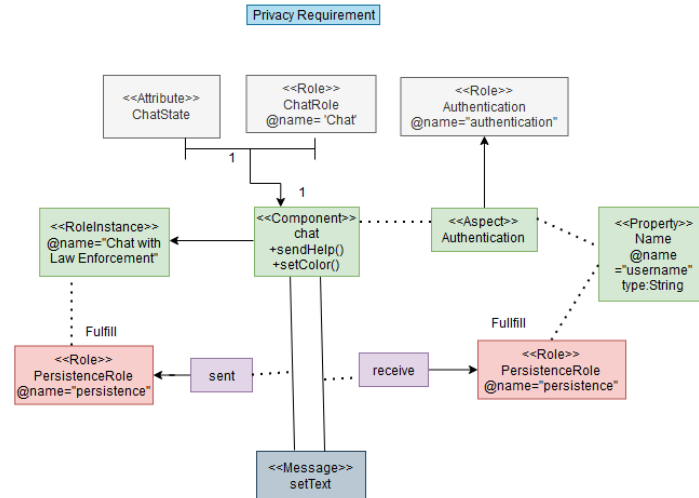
Privacy Requirement

<<Attribute>>
ChatState

<<Role>>
ChatRole
@name= 'Chat'

<<Role>>
Authentication
@name="authentication"

1

1

<<RoleInstance>>
@name="Chat with Law Enforcement"

<<Component>>
chat
+sendHelp()
+setColor()

<<Aspect>>
Authentication

<<Property>>
Name
@name
="username"
type:String

Fulfill

Fulfill

<<Role>>
PersistenceRole
@name="persistence"

sent

receive

<<Role>>
PersistenceRole
@name="persistence"

<<Message>>
setText